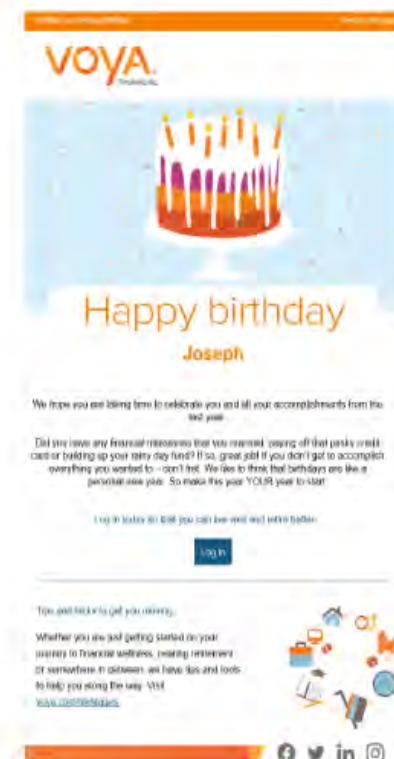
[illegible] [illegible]

VOYA FINANCIAL

Happy birthday

Joseph

We hope you are taking time to celebrate you and all your accomplishments from the last year.

Did you have any financial milestones that you reached, paying off that pesky credit card or building up your rainy day fund? If so, great job! If you don't get to accomplish everything you wanted to – don't fret. We like to think that birthdays are like a personal new year. So make this your YOUR year to start.

Log in today so that you can live well and retire better.

Log in

Tips and tricks to get you moving

Whether you are just getting started on your journey to financial wellness, nearing retirement or somewhere in between, we have tips and tools to help you along the way. Visit voya.com/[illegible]